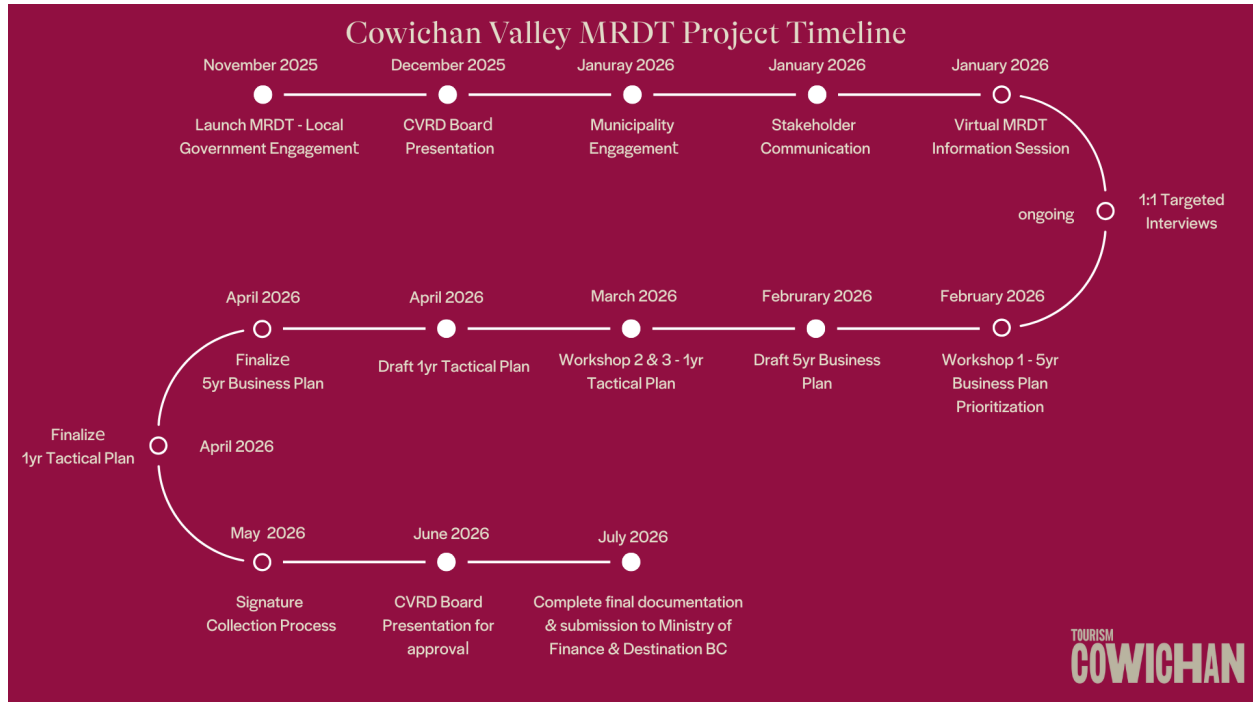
Cowichan Valley MRDT Project Timeline

November 2025
Launch MRDT - Local Government Engagement

December 2025
CVRD Board Presentation

Januray 2026
Municipality Engagement

January 2026
Stakeholder Communication

January 2026
Virtual MRDT Information Session

ongoing
1:1 Targeted Interviews

February 2026
Workshop 1 - 5yr Business Plan Prioritization

Februrary 2026
Draft 5yr Business Plan

March 2026
Workshop 2 & 3 - 1yr Tactical Plan

April 2026
Draft 1yr Tactical Plan

April 2026
Finalize 5yr Business Plan

Finalize 1yr Tactical Plan
April 2026

May 2026
Signature Collection Process

June 2026
CVRD Board Presentation for approval

July 2026
Complete final documentation & submission to Ministry of Finance & Destination BC

TOURISM
COWICHAN